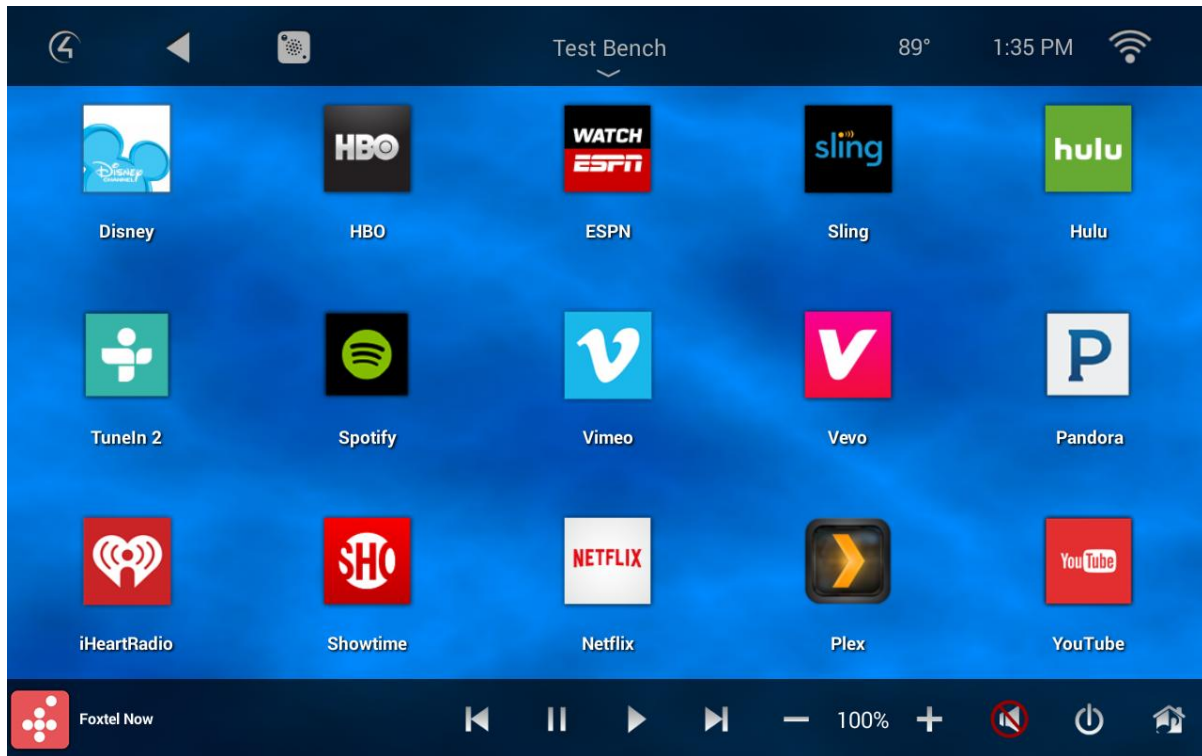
Test Bench
89°
1:35 PM

Disney Channel
Disney

HBO
HBO

WATCH ESPN
ESPN

sling
Sling

hulu
Hulu

TuneIn 2

Spotify

Vimeo

Vevo

P
Pandora

iHeartRadio

SHO
Showtime

NETFLIX
Netflix

Plex

YouTube
YouTube

Foxtel Now
100%